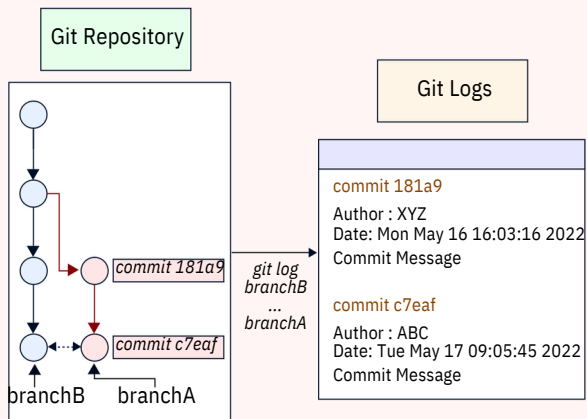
Git Repository

Git Logs

commit 181a9

commit c7eaf

branchB

branchA

git log branchB ... branchA

commit 181a9
Author : XYZ
Date: Mon May 16 16:03:16 2022
Commit Message

commit c7eaf
Author : ABC
Date: Tue May 17 09:05:45 2022
Commit Message